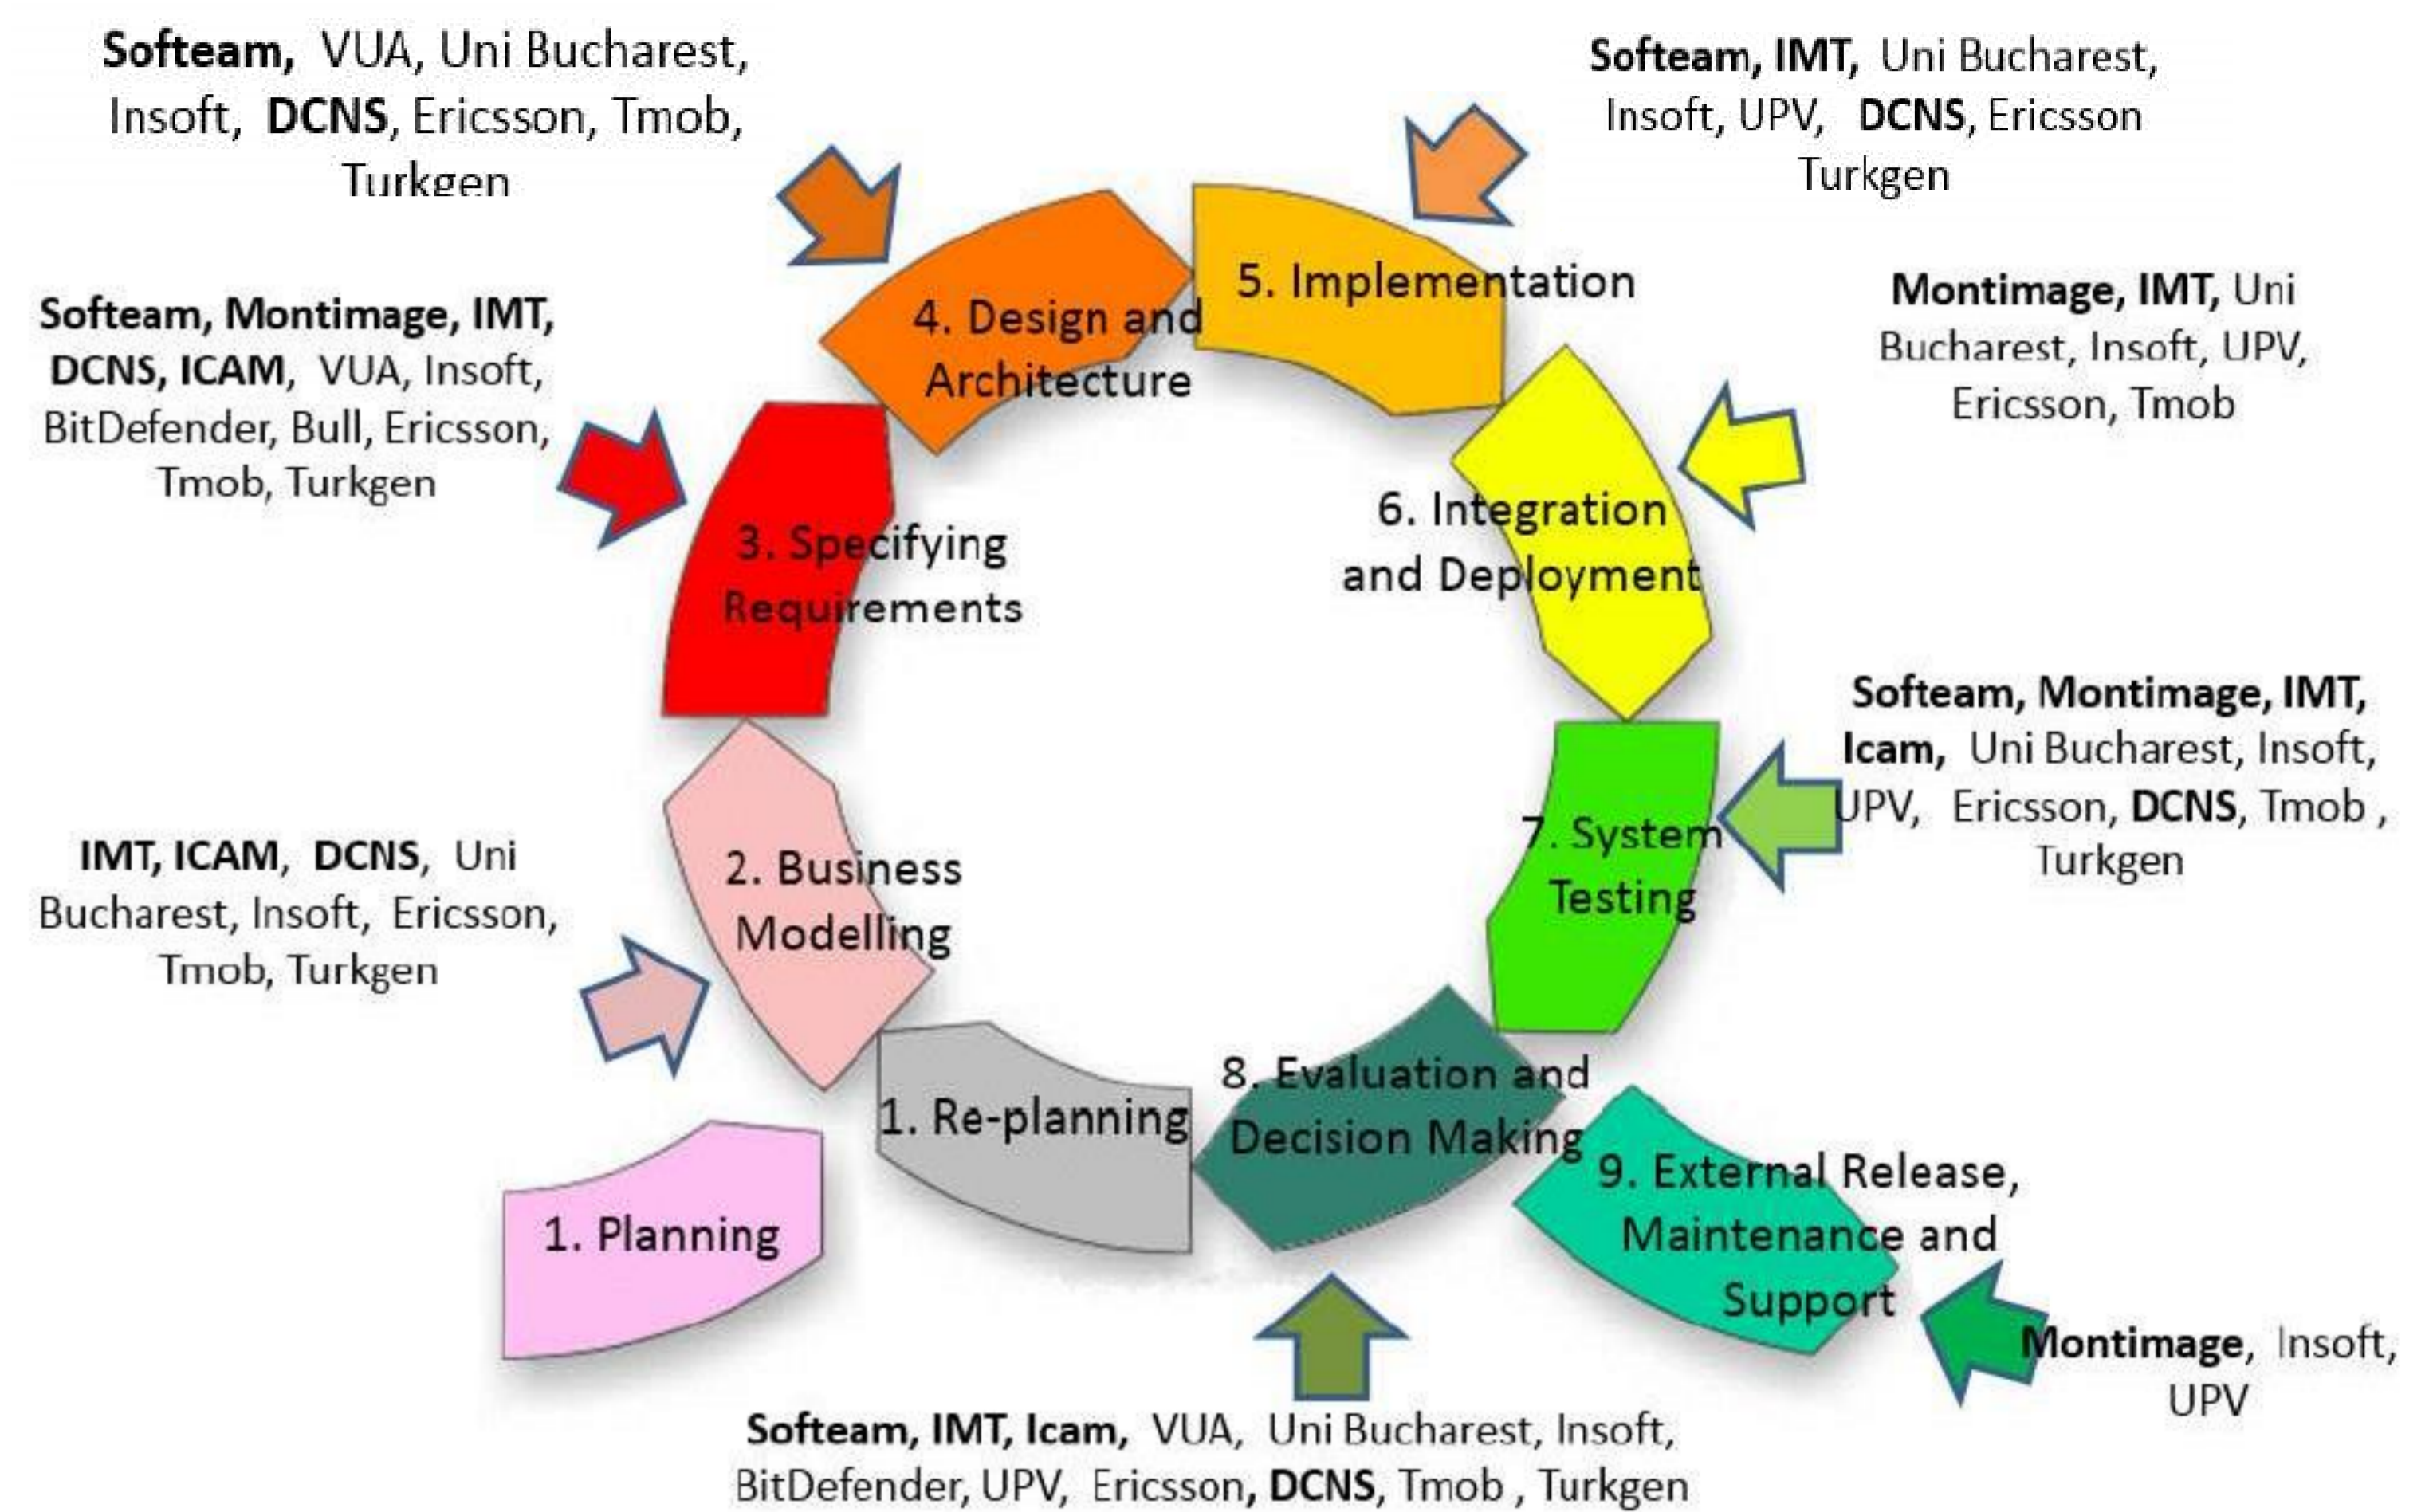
**Softeam,** VUA, Uni Bucharest, Insoft, **DCNS**, Ericsson, Tmob, Turkgen

**Softeam, IMT,** Uni Bucharest, Insoft, UPV, **DCNS**, Ericsson Turkgen

**Softeam, Montimage, IMT, DCNS, ICAM**, VUA, Insoft, BitDefender, Bull, Ericsson, Tmob, Turkgen

**Montimage, IMT,** Uni Bucharest, Insoft, UPV, Ericsson, Tmob

4. Design and Architecture

5. Implementation

3. Specifying Requirements

6. Integration and Deployment

**Softeam, Montimage, IMT, Icam,** Uni Bucharest, Insoft, UPV, Ericsson, **DCNS**, Tmob , Turkgen

**IMT, ICAM**, **DCNS**, Uni Bucharest, Insoft, Ericsson, Tmob, Turkgen

2. Business Modelling

7. System Testing

1. Re-planning

8. Evaluation and Decision Making

9. External Release, Maintenance and Support

1. Planning

**Montimage**, Insoft, UPV

**Softeam, IMT, Icam,** VUA, Uni Bucharest, Insoft, BitDefender, UPV, Ericsson, **DCNS**, Tmob , Turkgen